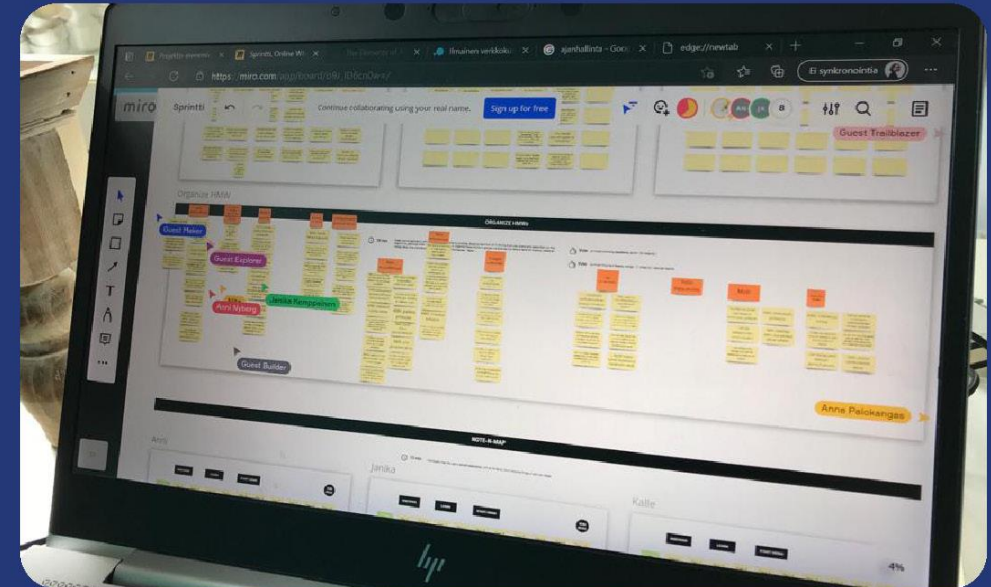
Projektin vierintää | Sprintti, Online Wh | The Elements of | Ilmainen verkkokurs | ajanhallinta - Goo | edge://newtab

https://miro.com/app/board/o9J_lO6cnOw=/

Ei synkronointia

miro | Sprintti | Continue collaborating using your real name. | Sign up for free

Guest Trailblazer

Organize HMW

ORGANIZE HMWs

Guest Maker

Guest Explorer

Janika Kemppainen

Anni Nyberg

Guest Builder

Anne Palokangas

NOTE-N-MAP

Anni

Janika

Kalle

4%